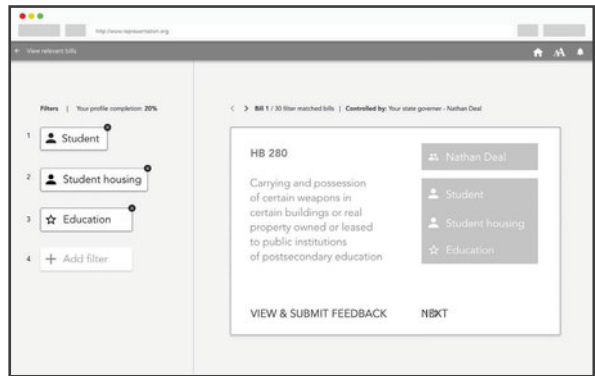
http://www.representation.org

← View relevant bills

Filters | Your profile completion: 20%

1 Student

2 Student housing

3 Education

4 + Add filter

< > Bill 1 / 30 filter matched bills | Controlled by: Your state governor - Nathan Deal

HB 280

Carrying and possession of certain weapons in certain buildings or real property owned or leased to public institutions of postsecondary education

Nathan Deal

Student

Student housing

Education

VIEW & SUBMIT FEEDBACK

NEXT